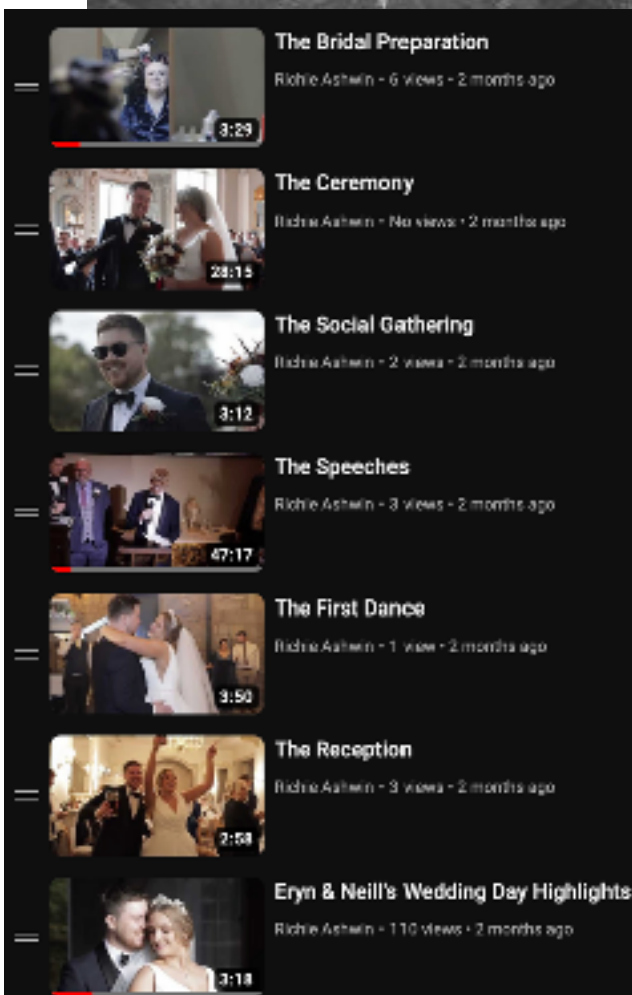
3:29
The Bridal Preparation
Richie Ashwin • 6 views • 2 months ago

28:15
The Ceremony
Richie Ashwin • No views • 2 months ago

3:12
The Social Gathering
Richie Ashwin • 2 views • 2 months ago

47:17
The Speeches
Richie Ashwin • 3 views • 2 months ago

3:50
The First Dance
Richie Ashwin • 1 view • 2 months ago

2:58
The Reception
Richie Ashwin • 3 views • 2 months ago

3:18
Eryn & Neill's Wedding Day Highlights
Richie Ashwin • 110 views • 2 months ago